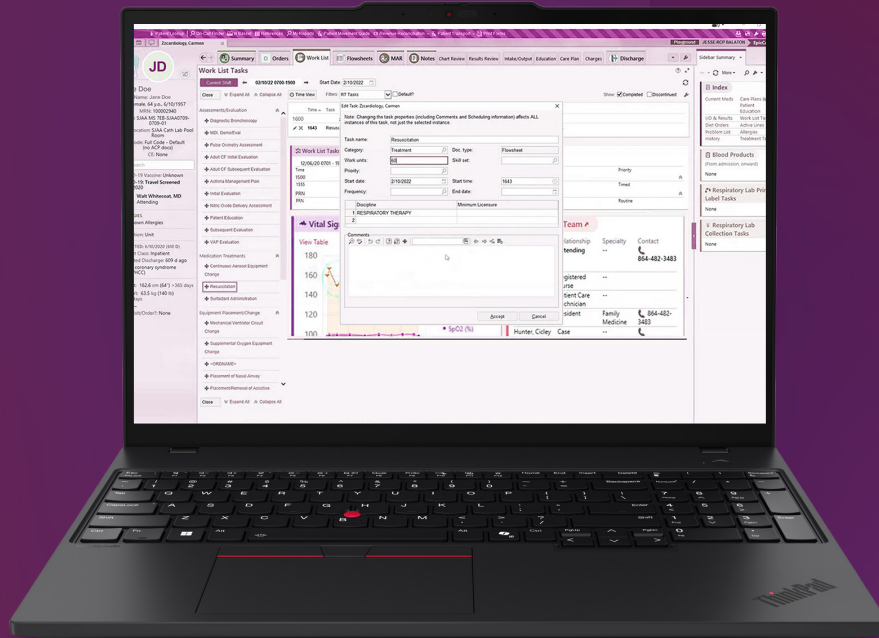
Zccardology, Carmen

JD

Summary | Orders | Work List | Flowsheets | MAR | Notes | Chart Review | Results Review | Intake/Output | Education | Care Plan | Charges | Discharge

Sidebar Summary

e Doe
male, 64 y.o., 6/10/1957
MRN: 100002940

Code: Full Code - Default (no ACP docs)

Walt Whitecoat, MD
Attending

Allergies

Work List Tasks

Current Shift | 02/10/22 0700-1500 | Start Date: 2/10/2022

Close | Expand All | Collapse All | Time View | Filters: RT Tasks | Default?

Show: Completed | Discontinued

Assessments/Evaluation
+ Diagnostic Bronchoscopy
+ MDI: Demo/Eval
+ Pulse Oximetry Assessment
+ Adult CF Initial Evaluation
+ Adult CF Subsequent Evaluation
+ Asthma Management Plan
+ Initial Evaluation
+ Nitric Oxide Delivery Assessment
+ Patient Education
+ Subsequent Evaluation
+ VAP Evaluation
Medication Treatments
+ Continuous Aerosol Equipment Change
+ Resuscitation
+ Surfactant Administration
Equipment Placement/Change
+ Mechanical Ventilator Circuit Change
+ Supplemental Oxygen Equipment Change
+ <ORDNAME>
+ Placement of Nasal Airway
+ Placement/Removal of Airway

Close | Expand All | Collapse All

Edit Task: Zccardology, Carmen

Note: Changing the task properties (including Comments and Scheduling information) affects ALL instances of this task, not just the selected instance.

Task name: Resuscitation
Category: Treatment | Doc. type: Flowsheet
Work units: 60 | Skill set:
Priority:
Start date: 2/10/2022 | Start time: 1643
Frequency: | End date:

Discipline | Minimum Licensure
1 RESPIRATORY THERAPY
2

Comments

Accept | Cancel

Work List Tasks
12/06/20 0701 - 1
1500
1515
PRN
PRN

Priority
Timed
Routine

Vital Sig
View Table
180
160
140
120
100
SpO2 (%)

Team
Relationship | Specialty | Contact
Attending | -- | 864-482-3483
Registered Nurse | --
Patient Care
Resident | Family Medicine | 864-482-3483
Hunter, Cicley | Case | --

Index
Current Meds
Care Plans
Patient Education
I/O & Results
Diet Orders
Problem List
History

Blood Products
(From admission, onward)
None

Respiratory Lab Print Label Tasks
None

Respiratory Lab Collection Tasks
None

ThinkPad